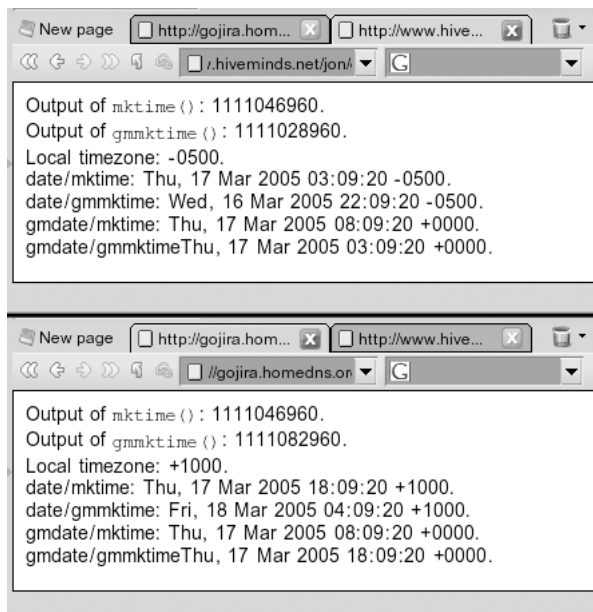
New page http://gojira.homedns... http://www.hive...
/.hiveminds.net/jon/ G

Output of mktime(): 1111046960.
Output of gmmktime(): 1111028960.
Local timezone: -0500.
date/mktime: Thu, 17 Mar 2005 03:09:20 -0500.
date/gmmktime: Wed, 16 Mar 2005 22:09:20 -0500.
gmdate/mktime: Thu, 17 Mar 2005 08:09:20 +0000.
gmdate/gmmktimeThu, 17 Mar 2005 03:09:20 +0000.

New page http://gojira.hom... http://www.hive...
//gojira.homedns.on G

Output of mktime(): 1111046960.
Output of gmmktime(): 1111082960.
Local timezone: +1000.
date/mktime: Thu, 17 Mar 2005 18:09:20 +1000.
date/gmmktime: Fri, 18 Mar 2005 04:09:20 +1000.
gmdate/mktime: Thu, 17 Mar 2005 08:09:20 +0000.
gmdate/gmmktimeThu, 17 Mar 2005 18:09:20 +0000.